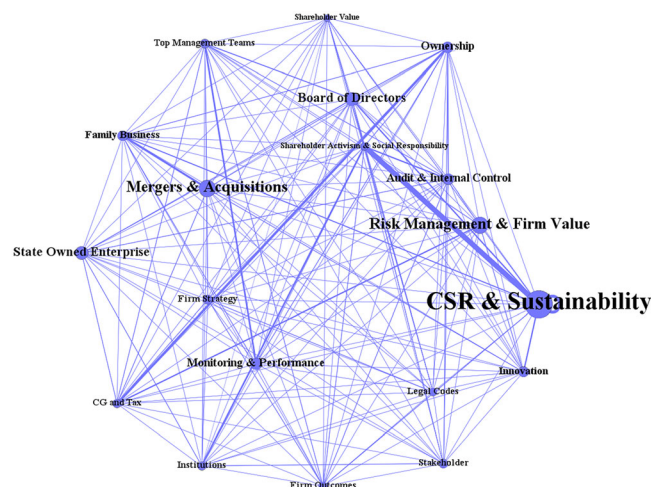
Shareholder Value
Top Management Teams
Ownership
Board of Directors
Family Business
Shareholder Activism & Social Responsibility
Audit & Internal Control
Mergers & Acquisitions
Risk Management & Firm Value
State Owned Enterprise
Firm Strategy
CSR & Sustainability
Monitoring & Performance
Innovation
Legal Codes
CG and Tax
Institutions
Stakeholder
Firm Outcomes